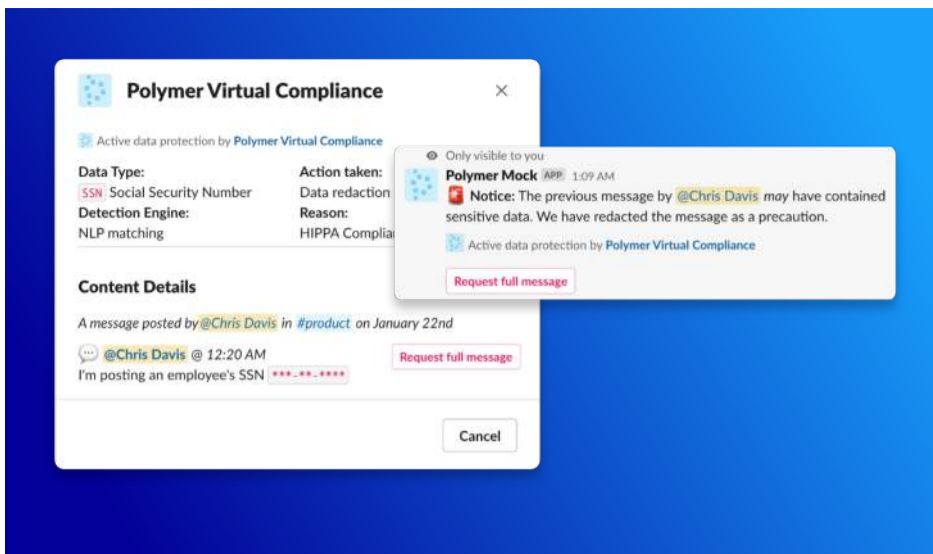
Polymer Virtual Compliance

×

Active data protection by Polymer Virtual Compliance

Data Type:
SSN Social Security Number
Detection Engine:
NLP matching

Action taken:
Data redaction
Reason:
HIPPA Complia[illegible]

Content Details

A message posted by @Chris Davis in #product on January 22nd

@Chris Davis @ 12:20 AM
I'm posting an employee's SSN ***-**-****

Request full message

Cancel

Only visible to you
Polymer Mock APP 1:09 AM
Notice: The previous message by @Chris Davis may have contained sensitive data. We have redacted the message as a precaution.
Active data protection by Polymer Virtual Compliance
Request full message